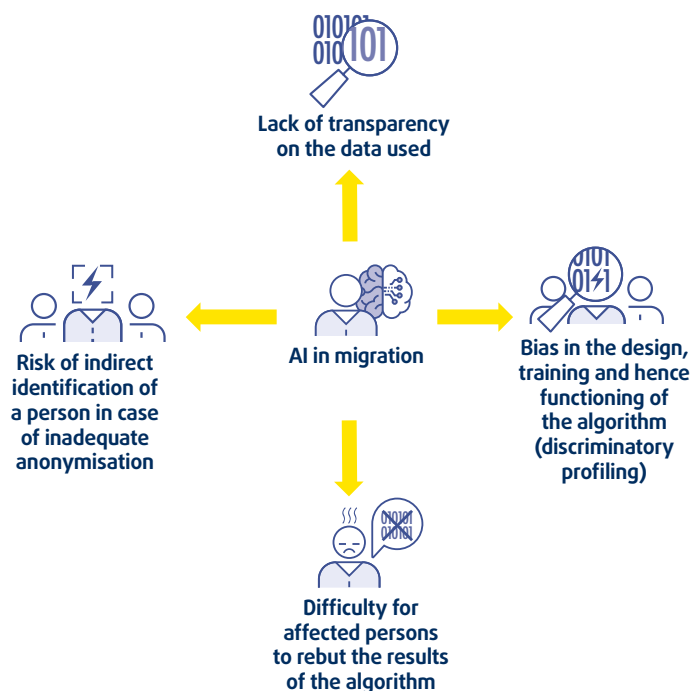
010101
010 101

Lack of transparency on the data used

Risk of indirect identification of a person in case of inadequate anonymisation

AI in migration

0101
01 1

Bias in the design, training and hence functioning of the algorithm (discriminatory profiling)

010101
010101

Difficulty for affected persons to rebut the results of the algorithm